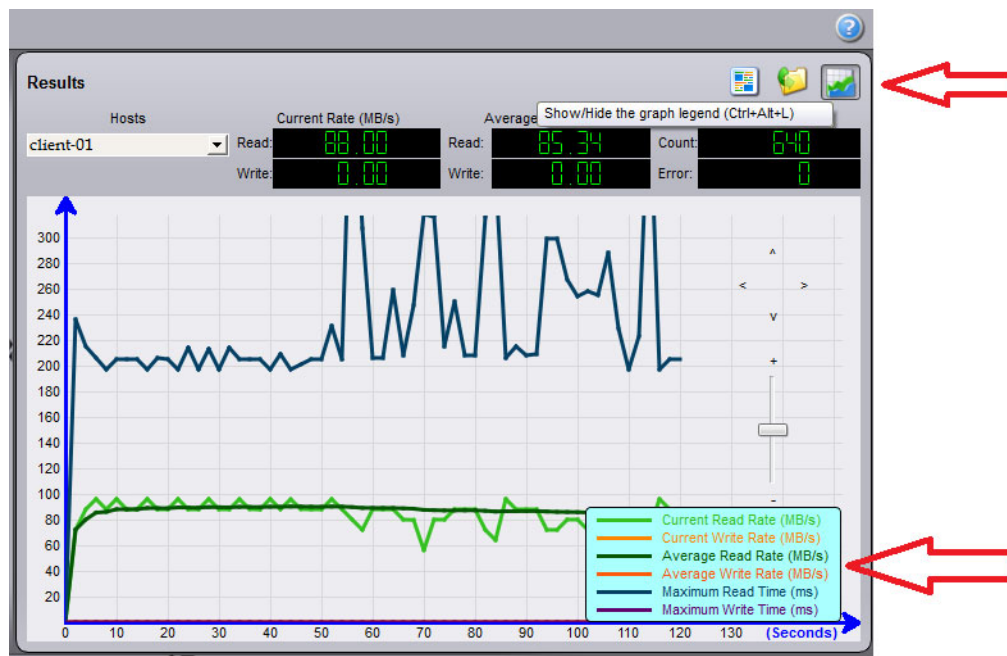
Results

Hosts

client-01

Current Rate (MB/s)

Read: 88.00

Write: 0.00

Average

Show/Hide the graph legend (Ctrl+Alt+L)

Read: 85.34

Write: 0.00

Count: 640

Error: 0

300
280
260
240
220
200
180
160
140
120
100
80
60
40
20

0 10 20 30 40 50 60 70 80 90 100 110 120 130 (Seconds)

^
< >
v
+
-

Current Read Rate (MB/s)
Current Write Rate (MB/s)
Average Read Rate (MB/s)
Average Write Rate (MB/s)
Maximum Read Time (ms)
Maximum Write Time (ms)